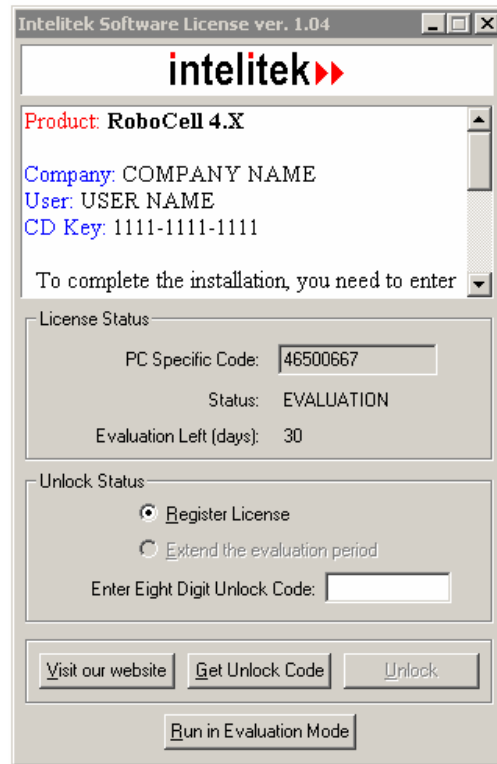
Intelitek Software License ver. 1.04

intelitek

Product: RoboCell 4.X

Company: COMPANY NAME
User: USER NAME
CD Key: 1111-1111-1111

To complete the installation, you need to enter

License Status

PC Specific Code: 46500667

Status: EVALUATION

Evaluation Left (days): 30

Unlock Status

Register License

Extend the evaluation period

Enter Eight Digit Unlock Code:

Visit our website

Get Unlock Code

Unlock

Run in Evaluation Mode